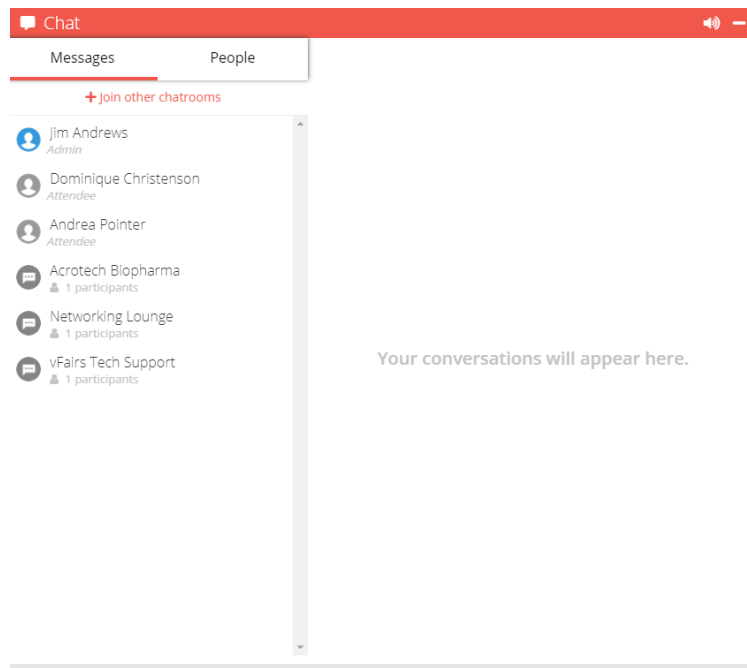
Chat

Messages
People

+ Join other chatrooms

Jim Andrews
Admin

Dominique Christenson
Attendee

Andrea Pointer
Attendee

Acrotech Biopharma
1 participants

Networking Lounge
1 participants

vFairs Tech Support
1 participants

Your conversations will appear here.